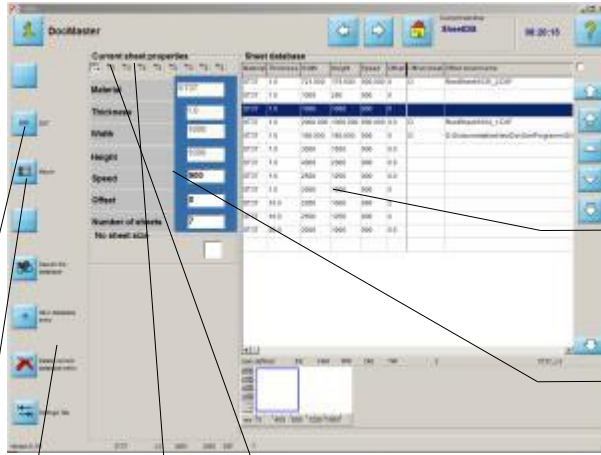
DocMaster

Sheet08

08:20:15

Current sheet properties

Material

Thickness

Width

Height

Speed

Offset

Number of sheets

No sheet size

Sheet database

| Material | Thickness | Width | Height | Speed | Offset |
|---|---|---|---|---|---|
| ST37 | 1.0 | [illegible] | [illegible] | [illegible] | 0 |
| ST37 | 1.0 | 1000 | 280 | 500 | 0 |
| ST37 | 1.0 | 1000 | 1000 | 500 | 0 |
| ST37 | 1.0 | 2000 | 1000 | 500 | 0 |
| ST37 | 1.0 | 1000 | 1000 | 500 | 0 |
| ST37 | 1.0 | 3000 | 1500 | 500 | 0.0 |
| ST37 | 1.0 | 4000 | 1500 | 500 | 0.0 |
| ST37 | 1.0 | 2500 | 1250 | 500 | 0.0 |
| ST37 | 1.0 | 2000 | 1000 | 500 | 0.0 |
| ST37 | 10.0 | 2000 | 1000 | 500 | 0.0 |
| ST37 | 10.0 | 2500 | 1250 | 500 | 0.0 |
| ST37 | 20.0 | 2000 | 1000 | 500 | 0.0 |

Set

Search

Search the database

Add to database

Delete current database entry

Settings file